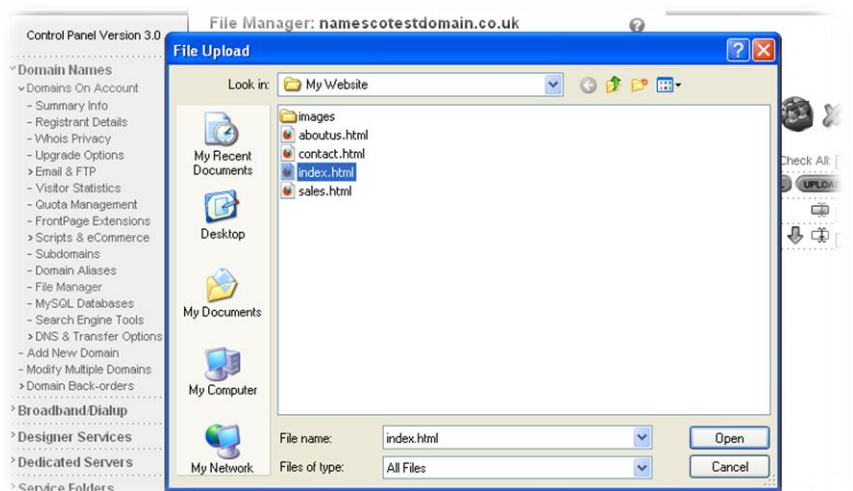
Control Panel Version 3.0

File Manager: namescotestdomain.co.uk

Domain Names
Domains On Account
- Summary Info
- Registrant Details
- Whois Privacy
- Upgrade Options
Email & FTP
- Visitor Statistics
- Quota Management
- FrontPage Extensions
Scripts & eCommerce
- Subdomains
- Domain Aliases
- File Manager
- MySQL Databases
- Search Engine Tools
DNS & Transfer Options
- Add New Domain
- Modify Multiple Domains
Domain Back-orders
Broadband/Dialup
Designer Services
Dedicated Servers
Service Folders

File Upload

Look in: My Website

images
aboutus.html
contact.html
index.html
sales.html

My Recent Documents
Desktop
My Documents
My Computer
My Network

File name: index.html
Files of type: All Files

Open
Cancel

Check All:
UPLOAD